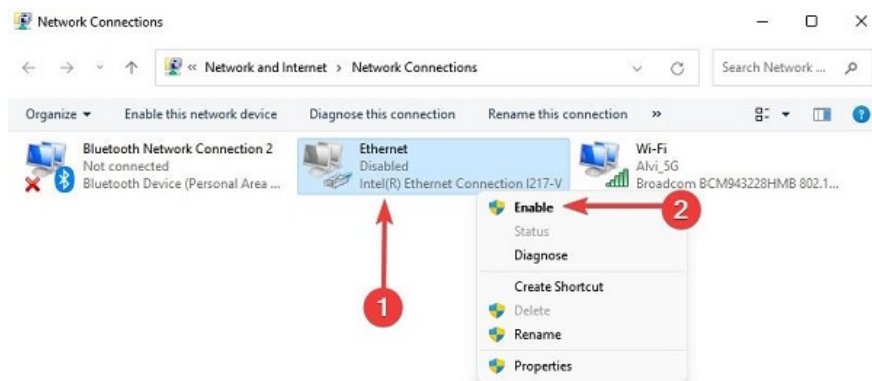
Network Connections

« Network and Internet › Network Connections

Search Network ...

Organize ▾ Enable this network device Diagnose this connection Rename this connection »

Bluetooth Network Connection 2
Not connected
Bluetooth Device (Personal Area ...

Ethernet
Disabled
Intel(R) Ethernet Connection I217-V

Wi-Fi
Alvi_5G
Broadcom BCM943228HMB 802.1...

Enable
Status
Diagnose
Create Shortcut
Delete
Rename
Properties

1

2